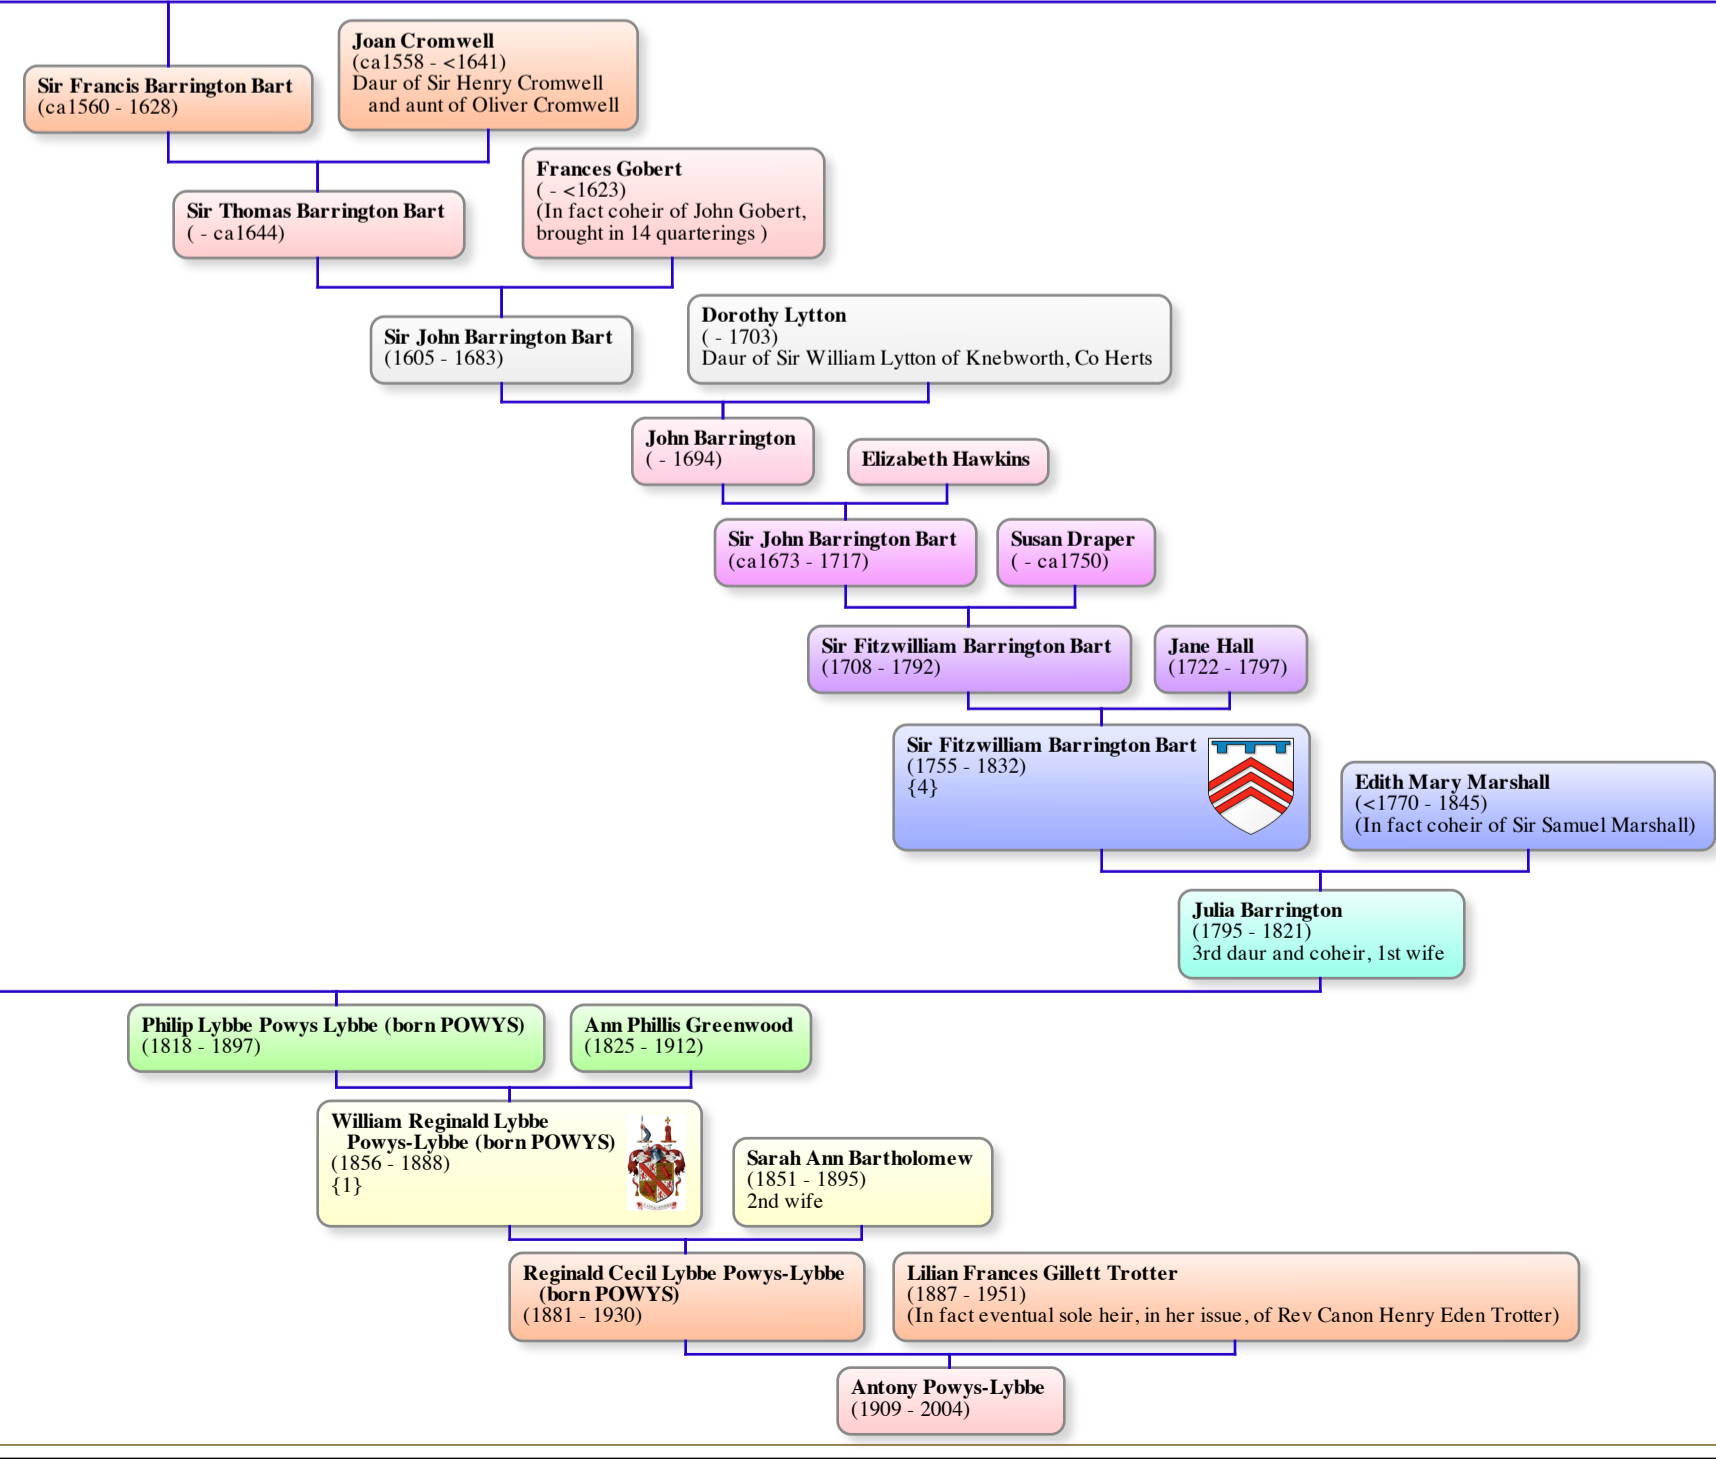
Sir Francis Barrington Bart
(ca1560 - 1628)

Joan Cromwell
(ca1558 - <1641)
Daur of Sir Henry Cromwell and aunt of Oliver Cromwell

Sir Thomas Barrington Bart
( - ca1644)

Frances Gobert
( - <1623)
(In fact coheir of John Gobert, brought in 14 quarterings )

Sir John Barrington Bart
(1605 - 1683)

Dorothy Lytton
( - 1703)
Daur of Sir William Lytton of Knebworth, Co Herts

John Barrington
( - 1694)

Elizabeth Hawkins

Sir John Barrington Bart
(ca1673 - 1717)

Susan Draper
( - ca1750)

Sir Fitzwilliam Barrington Bart
(1708 - 1792)

Jane Hall
(1722 - 1797)

Sir Fitzwilliam Barrington Bart
(1755 - 1832)
{4}

Edith Mary Marshall
(<1770 - 1845)
(In fact coheir of Sir Samuel Marshall)

Julia Barrington
(1795 - 1821)
3rd daur and coheir, 1st wife

Philip Lybbe Powys Lybbe (born POWYS)
(1818 - 1897)

Ann Phillis Greenwood
(1825 - 1912)

William Reginald Lybbe Powys-Lybbe (born POWYS)
(1856 - 1888)
{1}

Sarah Ann Bartholomew
(1851 - 1895)
2nd wife

Reginald Cecil Lybbe Powys-Lybbe (born POWYS)
(1881 - 1930)

Lilian Frances Gillett Trotter
(1887 - 1951)
(In fact eventual sole heir, in her issue, of Rev Canon Henry Eden Trotter)

Antony Powys-Lybbe
(1909 - 2004)